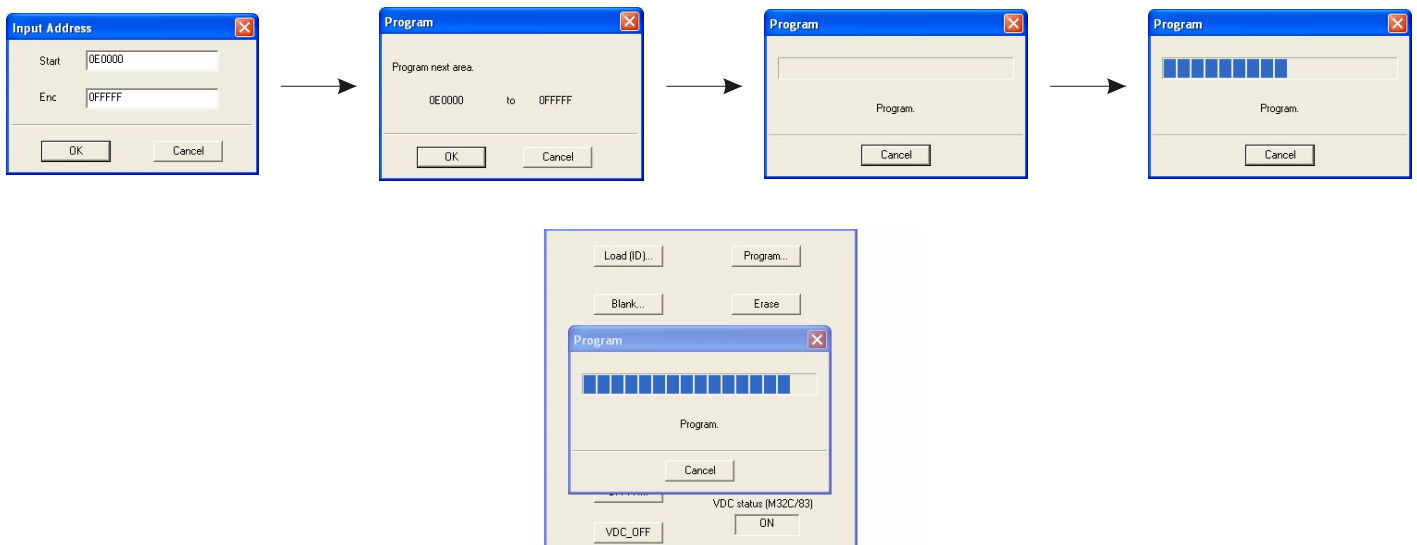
Input Address
Start 0E0000
Enc 0FFFFF
OK Cancel

Program
Program next area.
0E0000 to 0FFFFF
OK Cancel

Program
Program.
Cancel

Program
Program.
Cancel

Load (ID)... Program...
Blank... Erase

Program
Program.
Cancel

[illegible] VDC status (M32C/83)
VDC_OFF ON